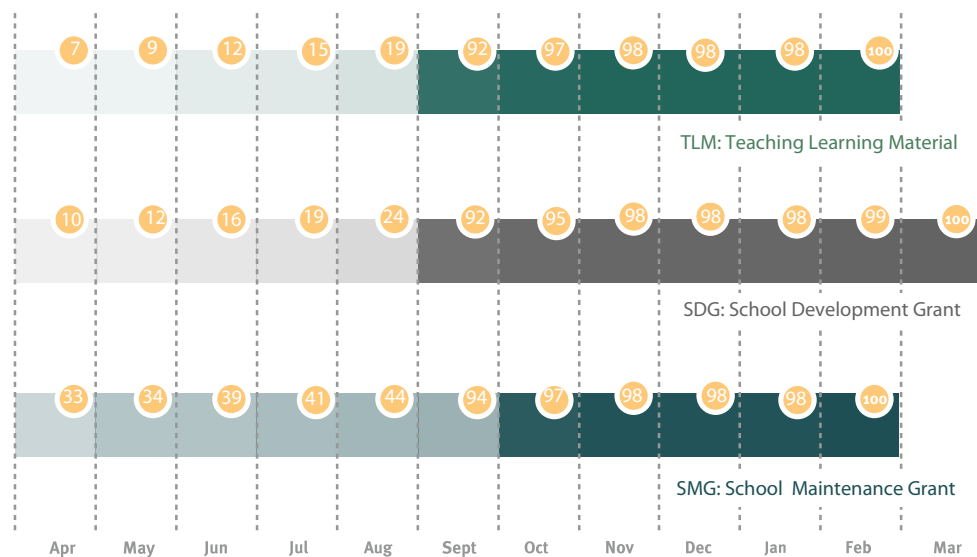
7 9 12 15 19 92 97 98 98 98 100

TLM: Teaching Learning Material

10 12 16 19 24 92 95 98 98 98 99 100

SDG: School Development Grant

33 34 39 41 44 94 97 98 98 98 100

SMG: School Maintenance Grant

Apr May Jun Jul Aug Sept Oct Nov Dec Jan Feb Mar